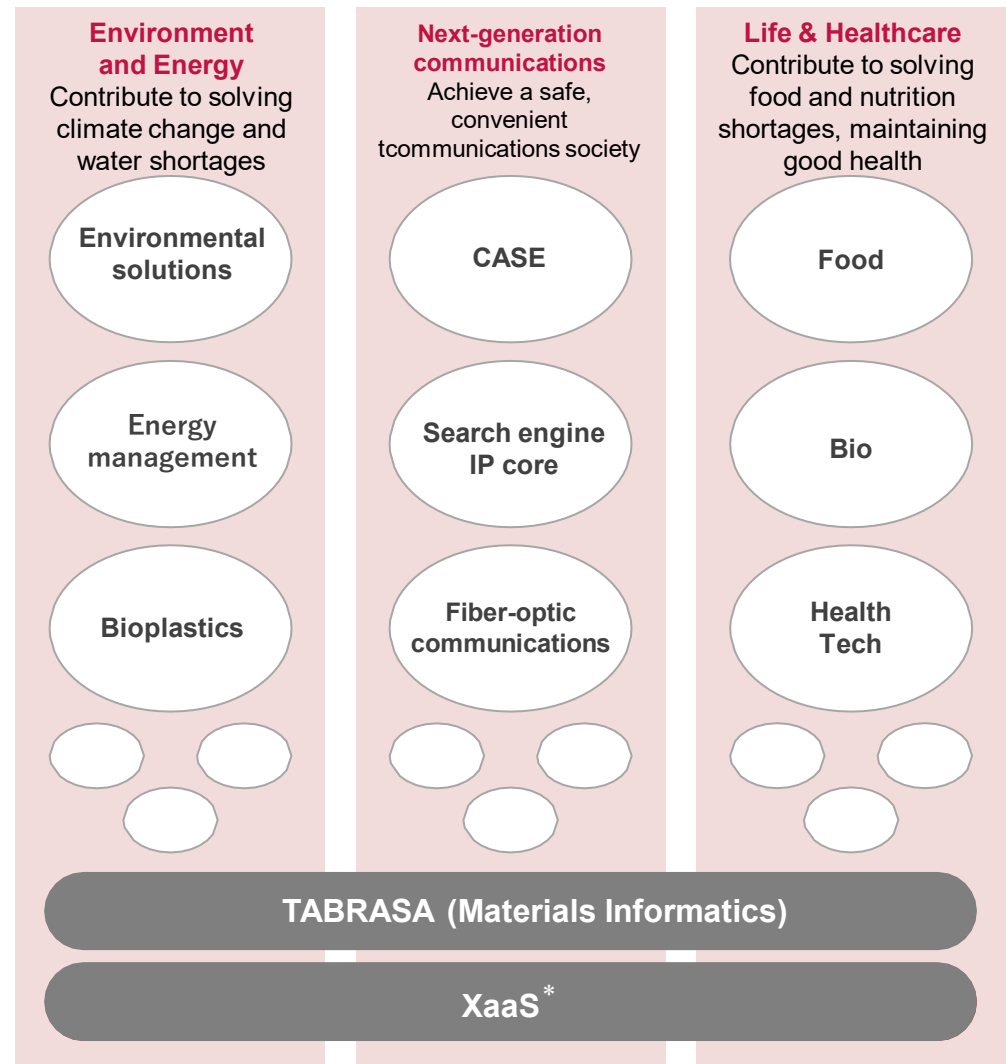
Environment and Energy
Contribute to solving climate change and water shortages

Environmental solutions

Energy management

Bioplastics

Next-generation communications
Achieve a safe, convenient tcommunications society

CASE

Search engine IP core

Fiber-optic communications

Life & Healthcare
Contribute to solving food and nutrition shortages, maintaining good health

Food

Bio

Health Tech

TABRASA (Materials Informatics)

XaaS$^{*}$